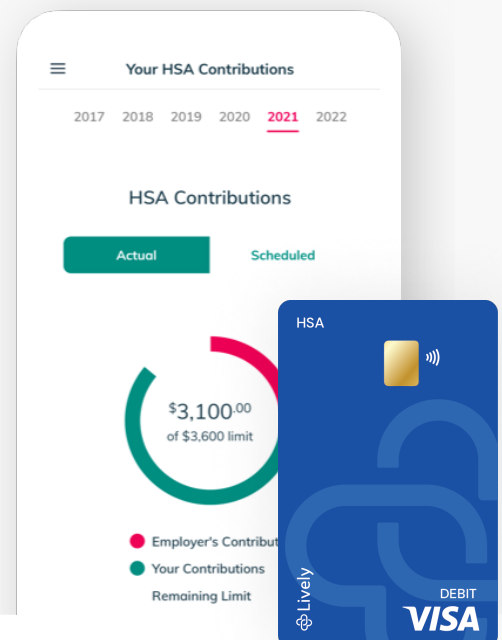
Your HSA Contributions

2017 2018 2019 2020 2021 2022

HSA Contributions

Actual

Scheduled

$3,100.00

of $3,600 limit

Employer's Contribut

Your Contributions

Remaining Limit

HSA

Lively

DEBIT

VISA